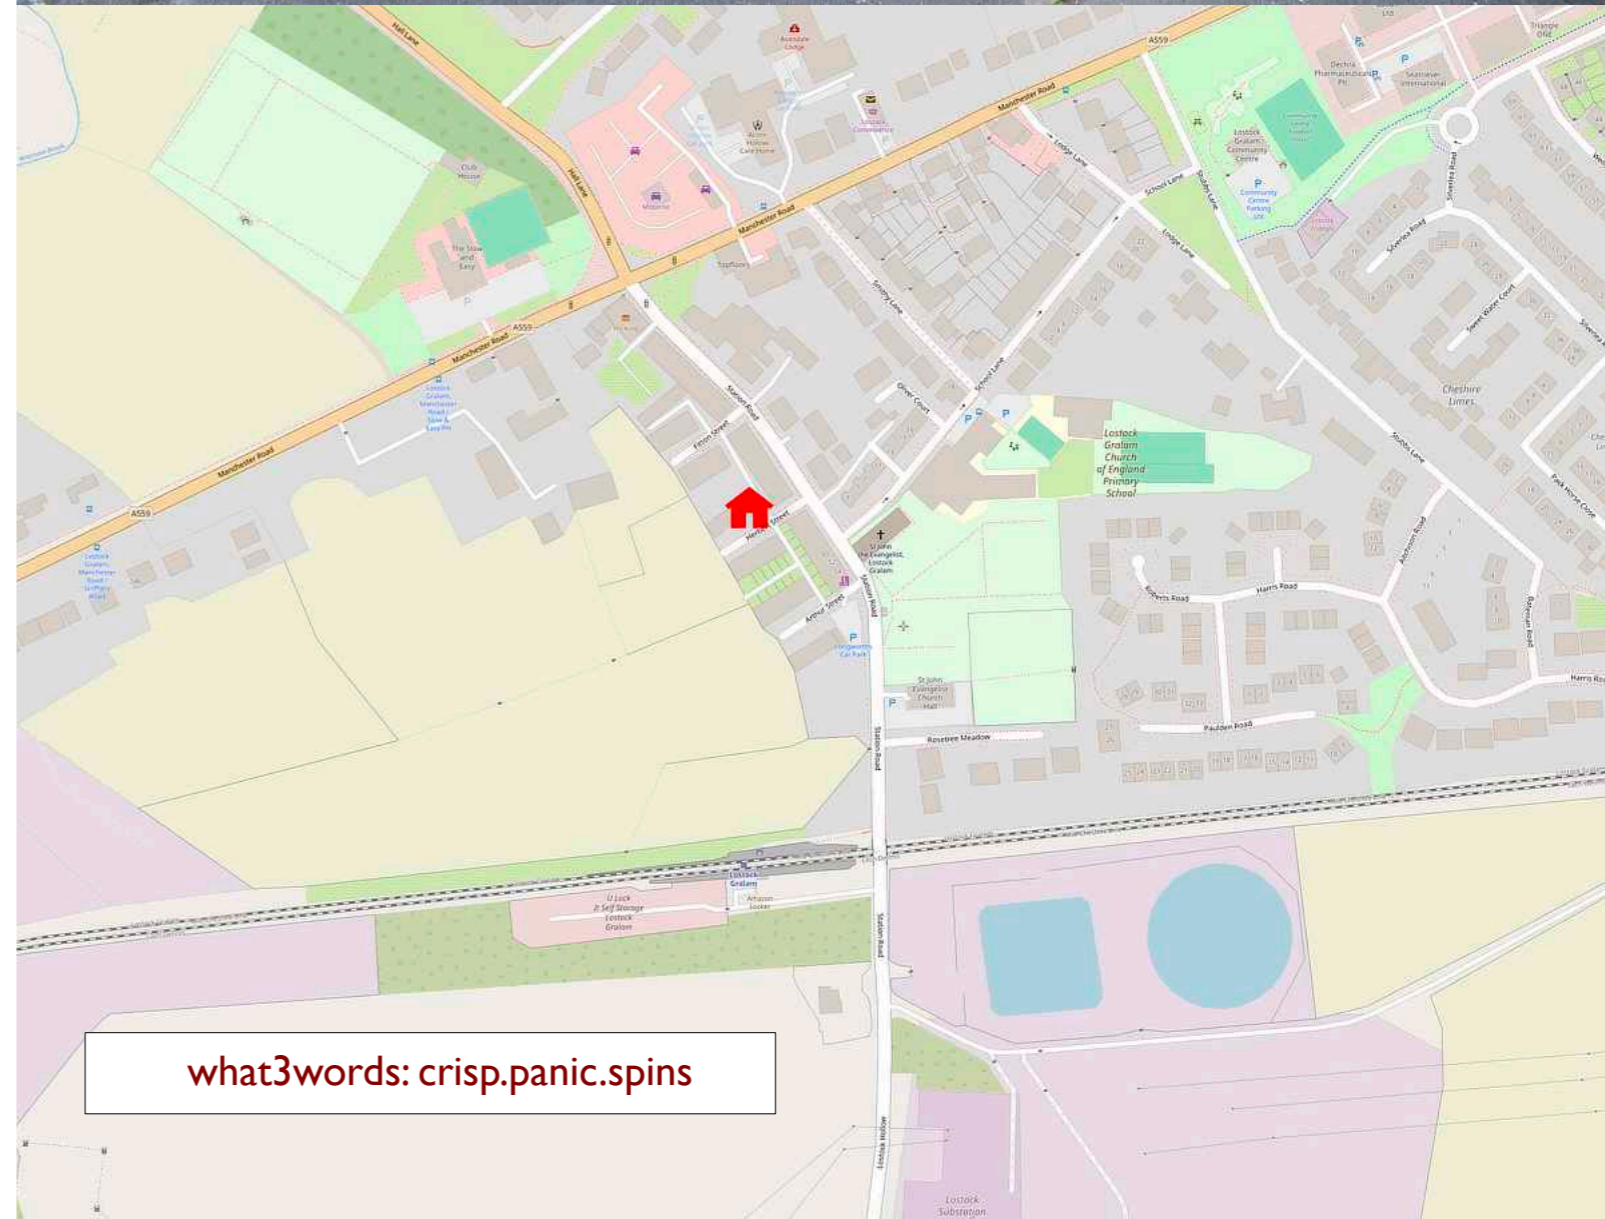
Hall Lane
A559
Manchester Road
Avondale Lodge
Club House
The Slow and Easy
Hall Lane
Acorn Hollow Care Home
Lostock Convenience
Manchester Road
Topfloors
Manchester Road
A559
Lostock Gralam, Manchester Road / Slow & Easy PH
Manchester Road
A559
Lostock Gralam, Manchester Road / Griffiths Road
Station Road
Firton Street
Herbert Street
Arthur Street
Station Road
Smithy Lane
Oliver Court
School Lane
Lodge Lane
School Lane
Lodge Lane
Stubbs Lane
Lostock Gralam Community Centre
Community Centre Parking
Lostock Gralam Church of England Primary School
St John the Evangelist, Lostock Gralam
Longworths Car Park
St John Evangelist Church Hall
Rosetree Meadow
Station Road
Roberts Road
Harris Road
Paulden Road
Cheshire Limes
Stubbs Lane
Silverdale Road
Sweet Briar Court
Pack Horse Close
Aitchison Road
Bateman Road
Harris Road
Lostock Gralam
U Lock It Self Storage Lostock Gralam
Amazon Locker
Station Road
Lostock Hollow
Lostock Substation
what3words: crisp.panic.spins